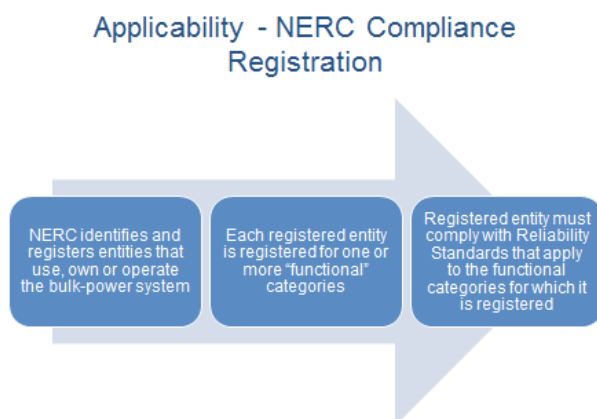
Applicability - NERC Compliance Registration

NERC identifies and registers entities that use, own or operate the bulk-power system

Each registered entity is registered for one or more “functional” categories

Registered entity must comply with Reliability Standards that apply to the functional categories for which it is registered